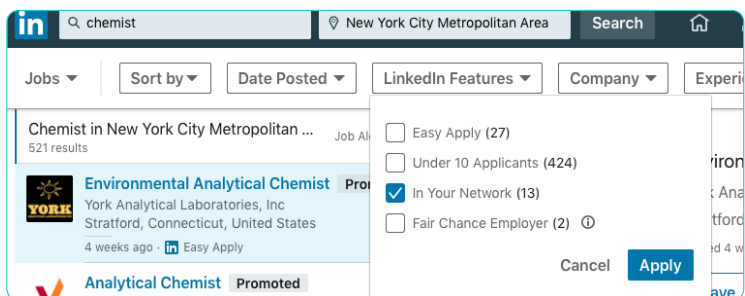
in chemist New York City Metropolitan Area Search

Jobs Sort by Date Posted LinkedIn Features Company Experi

Chemist in New York City Metropolitan ...
521 results
Job Al

Easy Apply (27)
Under 10 Applicants (424)
In Your Network (13)
Fair Chance Employer (2) ⓘ

Cancel Apply

YORK
Environmental Analytical Chemist Pro
York Analytical Laboratories, Inc
Stratford, Connecticut, United States
4 weeks ago · in Easy Apply

Analytical Chemist Promoted

viron
k Ana
tford
d · Eas
ave